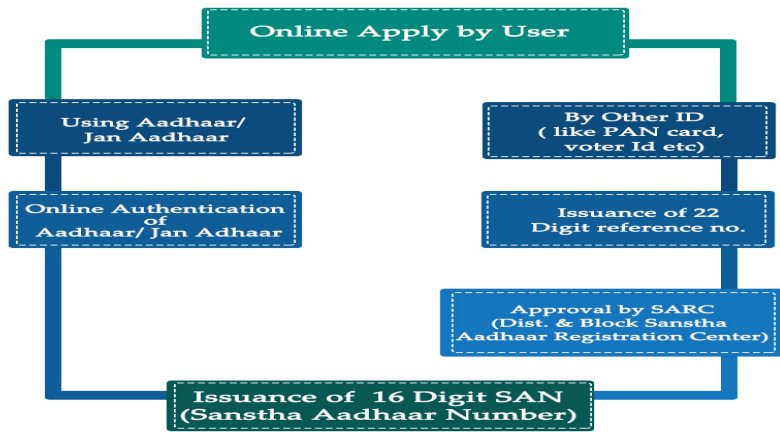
Online Apply by User

Using Aadhaar/ Jan Aadhaar

Online Authentication of Aadhaar/ Jan Adhaar

By Other ID ( like PAN card, voter Id etc)

Issuance of 22 Digit reference no.

Approval by SARC (Dist. & Block Sanstha Aadhaar Registration Center)

Issuance of 16 Digit SAN (Sanstha Aadhaar Number)